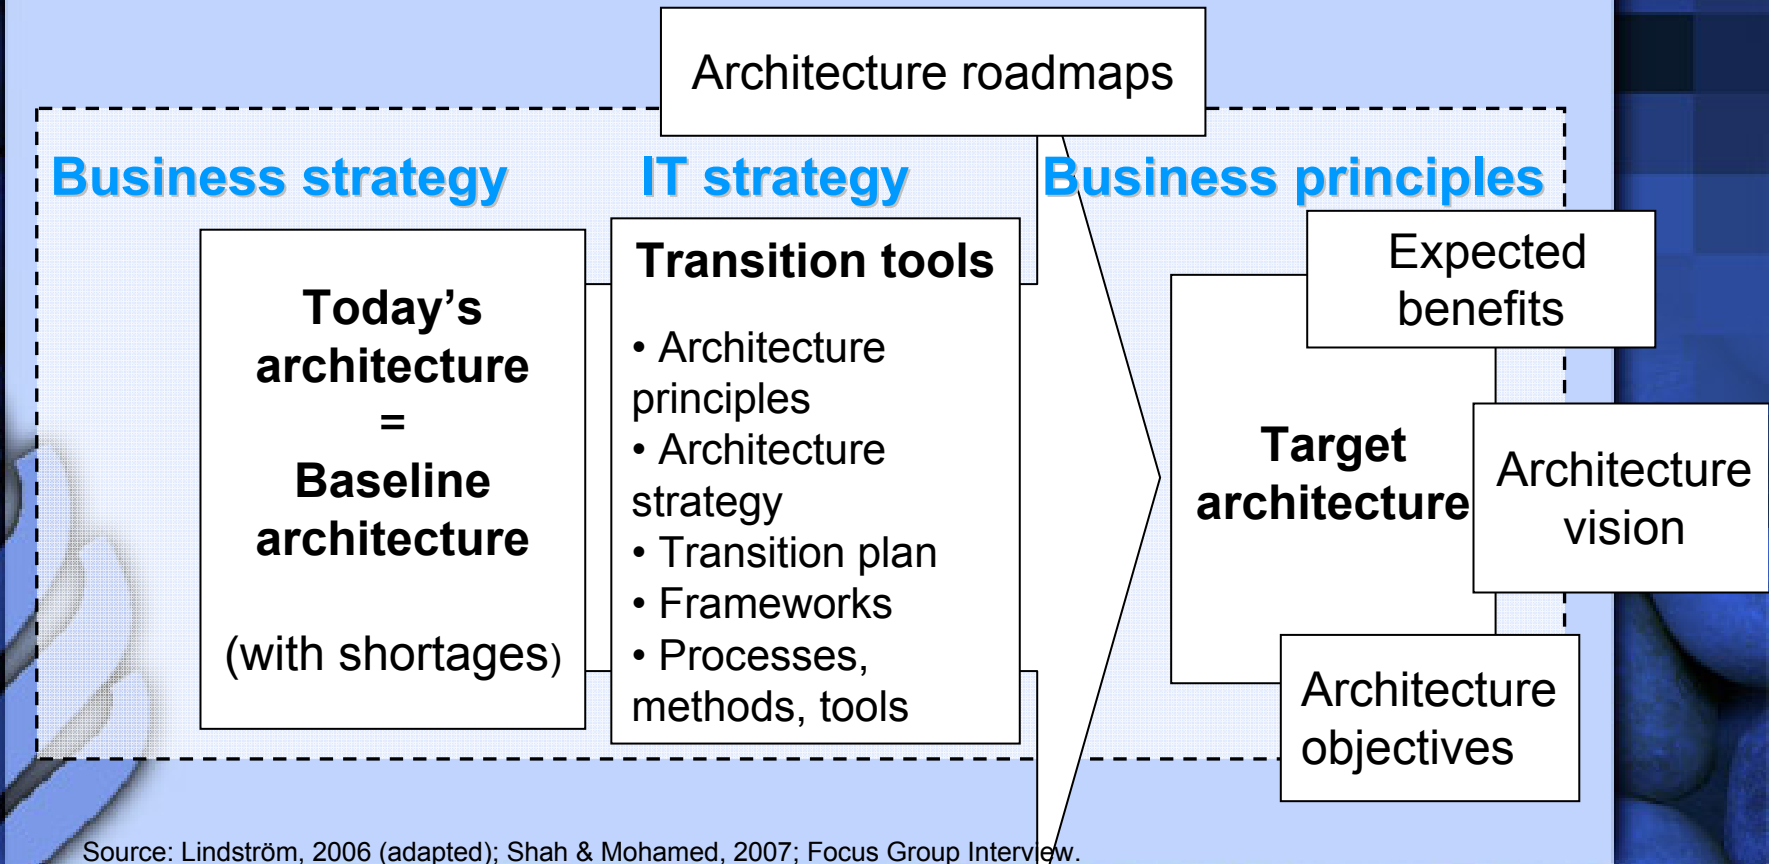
Architecture roadmaps

Business strategy

IT strategy

Business principles

Today's architecture = Baseline architecture

(with shortages)

Transition tools

• Architecture principles
• Architecture strategy
• Transition plan
• Frameworks
• Processes, methods, tools

Expected benefits

Target architecture

Architecture vision

Architecture objectives

Source: Lindström, 2006 (adapted); Shah & Mohamed, 2007; Focus Group Interview.